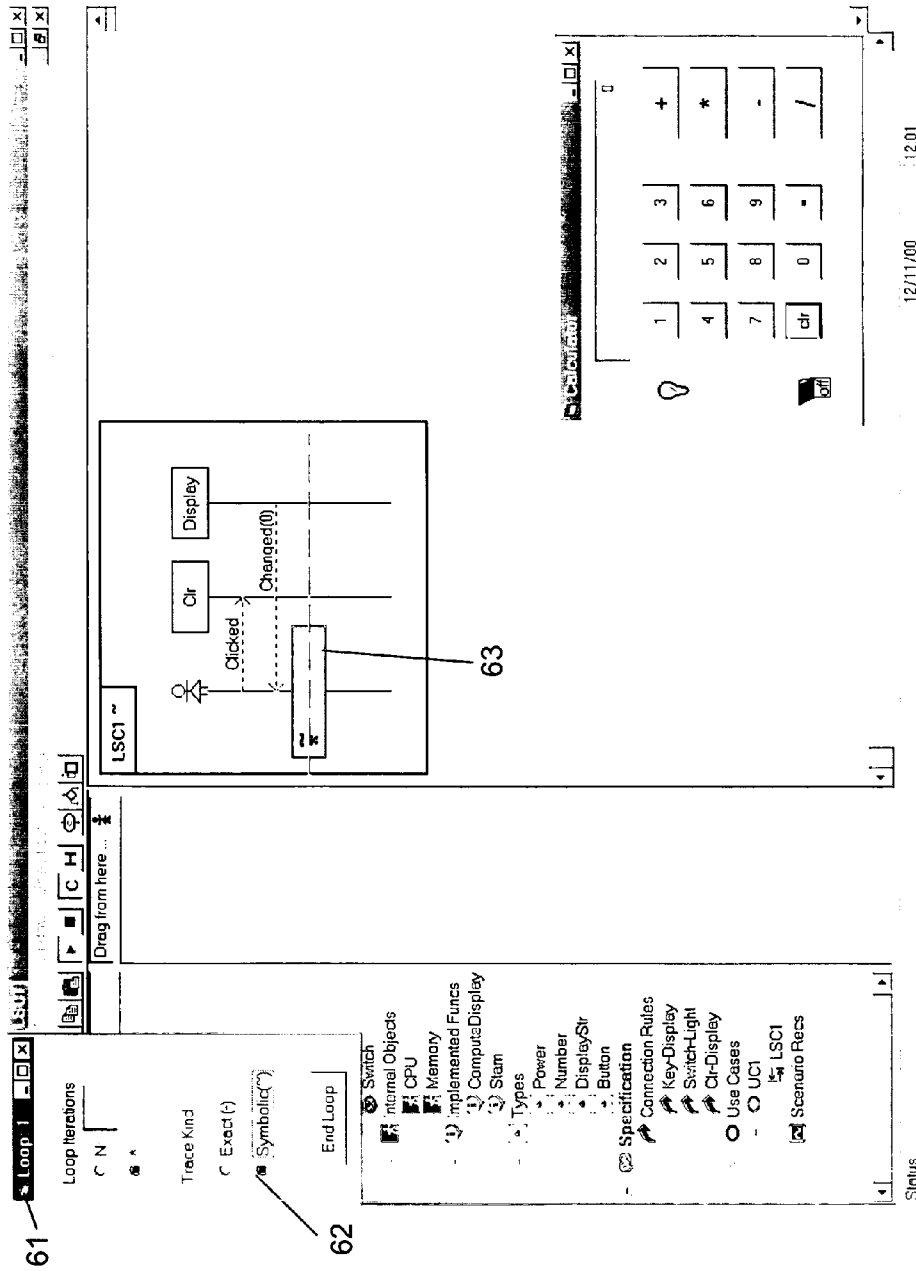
61
Loop 1
Loop Iterations
N
*
Trace Kind
Exact (-)
Symbolic(~)
End Loop
62
Switch
Internal Objects
CPU
Memory
Implemented Funcs
ComputeDisplay
Start
Types
Power
Number
DisplayStr
Button
Specification
Connection Rules
Key-Display
Switch-Light
Clr-Display
Use Cases
UC1
LSC1
Scenario Recs
Status
Drag from here ...
C
H
LSC1 ~
Clr
Display
Clicked
Changed(0)
~ *
63
Calculator
0
1
2
3
+
4
5
6
*
7
8
9
-
clr
0
.
/
off
12/11/00
12:01